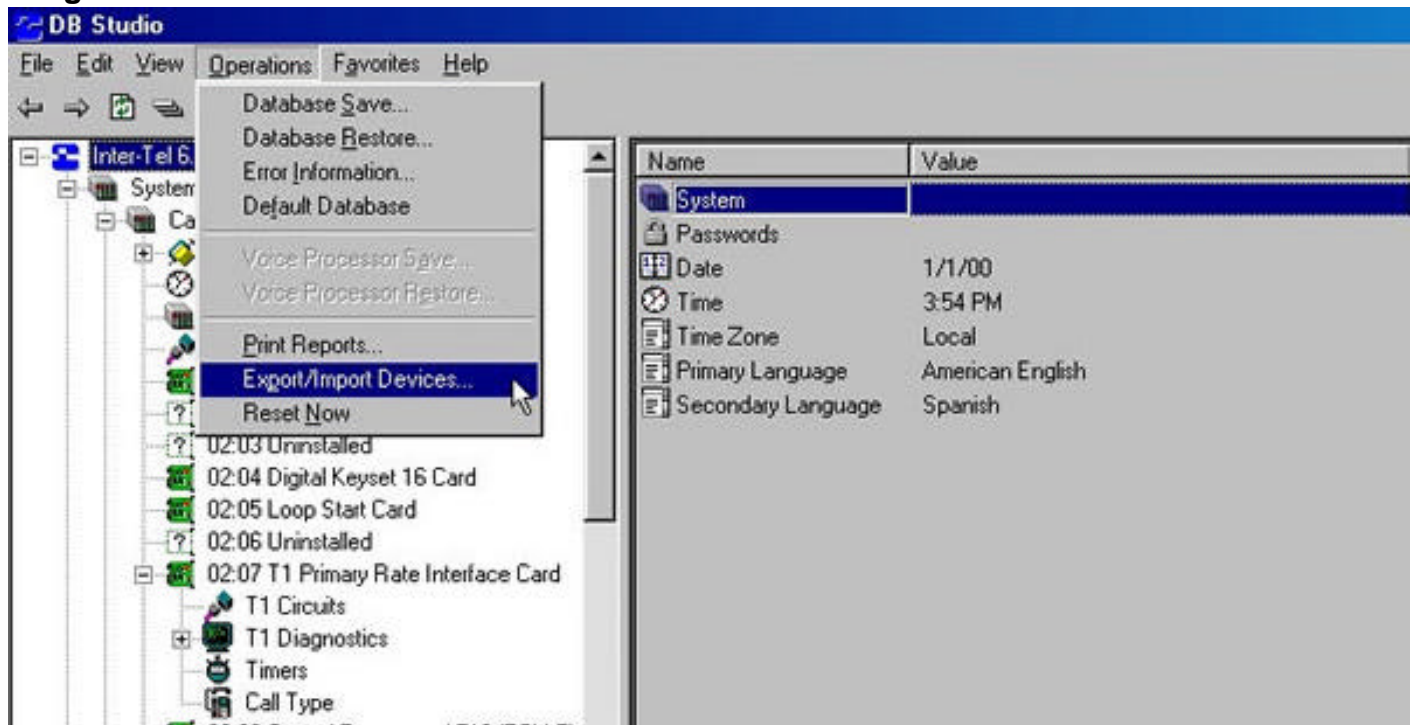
DB Studio

File Edit View Operations Favorites Help

Database Save...
Database Restore...
Error Information...
Default Database
Voice Processor Save...
Voice Processor Restore...
Print Reports...
Export/Import Devices...
Reset Now

Inter-Tel 6.
System
Ca
02:03 Uninstalled
02:04 Digital Keyset 16 Card
02:05 Loop Start Card
02:06 Uninstalled
02:07 T1 Primary Rate Interface Card
T1 Circuits
T1 Diagnostics
Timers
Call Type

| Name | Value |
|---|---|
| System | |
| Passwords | |
| Date | 1/1/00 |
| Time | 3:54 PM |
| Time Zone | Local |
| Primary Language | American English |
| Secondary Language | Spanish |